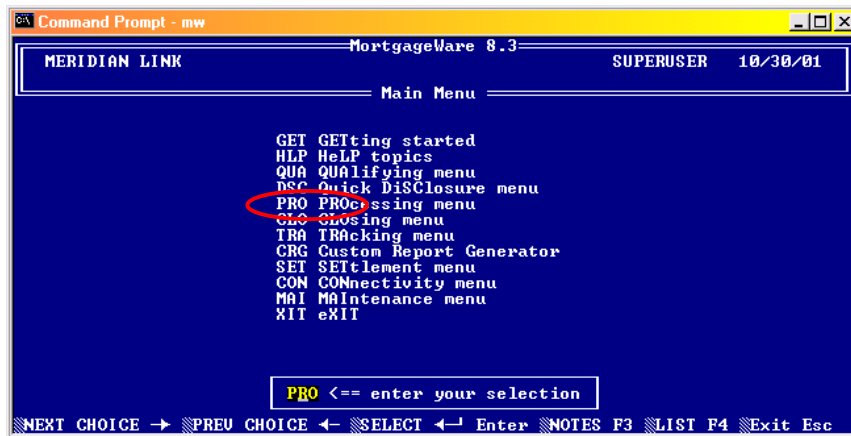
Command Prompt - mw

MortgageWare 8.3

MERIDIAN LINK SUPERUSER 10/30/01

Main Menu

GET GETting started
HLP HeLP topics
QUA QUAlifying menu
DSC Quick DiSClosure menu
PRO PROcessing menu
CLO CLOsing menu
TRA TRAcking menu
CRG Custom Report Generator
SET SETtlement menu
CON CONnectivity menu
MAI MAIntenance menu
XIT eXIT

PRO <== enter your selection

NEXT CHOICE → PREV CHOICE ← SELECT ↵ Enter NOTES F3 LIST F4 Exit Esc